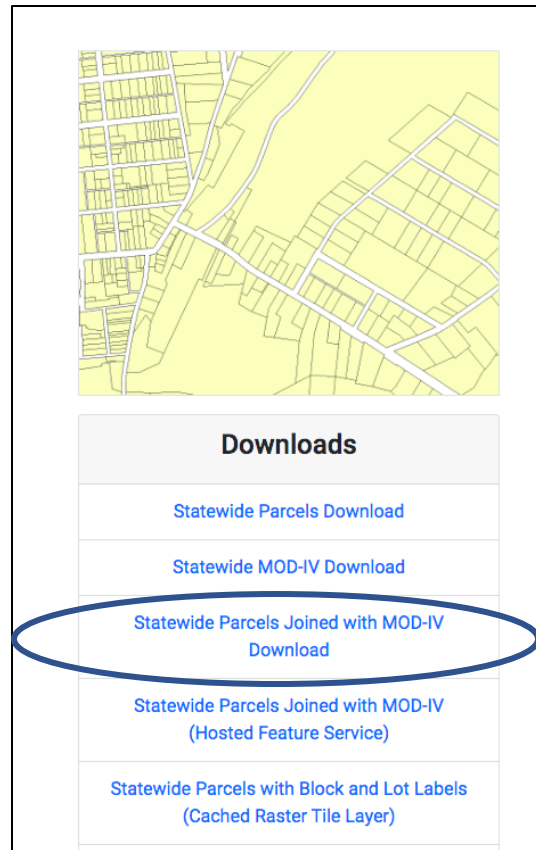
Downloads

Statewide Parcels Download

Statewide MOD-IV Download

Statewide Parcels Joined with MOD-IV Download

Statewide Parcels Joined with MOD-IV (Hosted Feature Service)

Statewide Parcels with Block and Lot Labels (Cached Raster Tile Layer)